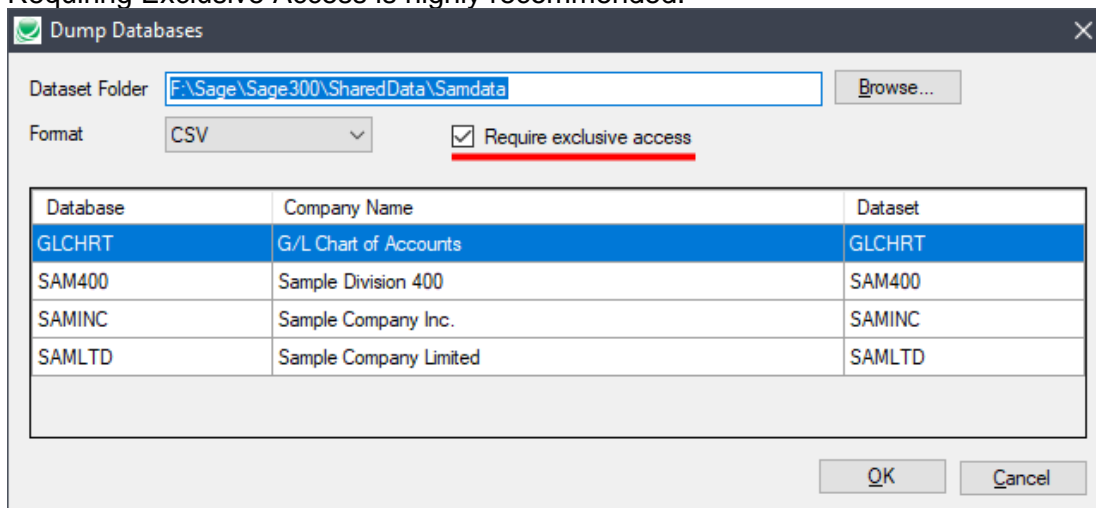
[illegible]

Dump Databases

Dataset Folder F:\Sage\Sage300\SharedData\Samdata Browse...

Format CSV

Require exclusive access

| Database | Company Name | Dataset |
|---|---|---|
| GLCHRT | G/L Chart of Accounts | GLCHRT |
| SAM400 | Sample Division 400 | SAM400 |
| SAMINC | Sample Company Inc. | SAMINC |
| SAMLTD | Sample Company Limited | SAMLTD |

OK Cancel